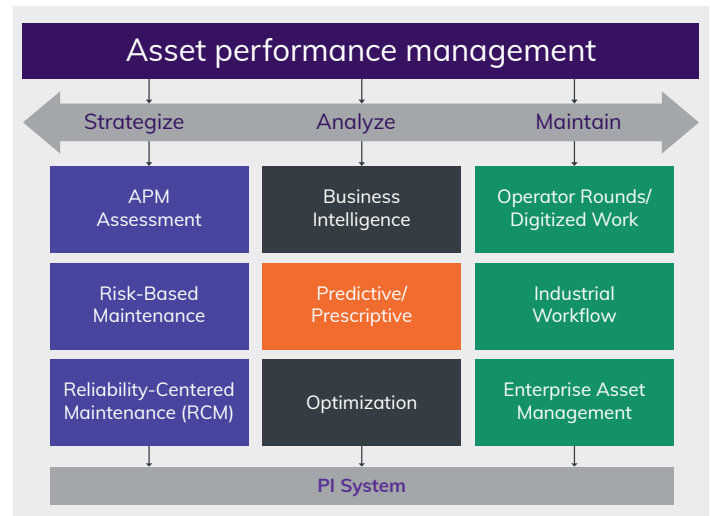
Asset performance management

Strategize

Analyze

Maintain

APM Assessment

Business Intelligence

Operator Rounds/ Digitized Work

Risk-Based Maintenance

Predictive/ Prescriptive

Industrial Workflow

Reliability-Centered Maintenance (RCM)

Optimization

Enterprise Asset Management

PI System